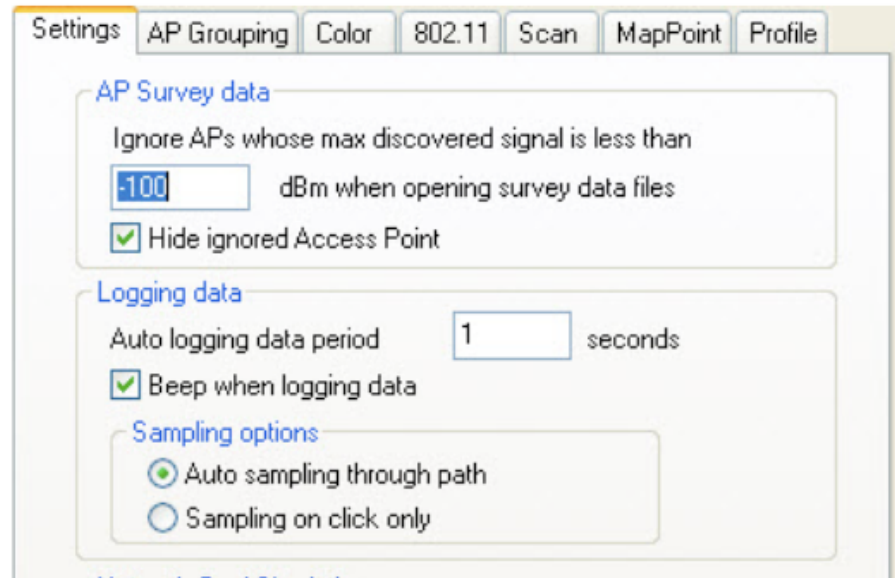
Settings | AP Grouping | Color | 802.11 | Scan | MapPoint | Profile

AP Survey data

Ignore APs whose max discovered signal is less than

-100 dBm when opening survey data files

Hide ignored Access Point

Logging data

Auto logging data period 1 seconds

Beep when logging data

Sampling options

Auto sampling through path

Sampling on click only

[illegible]